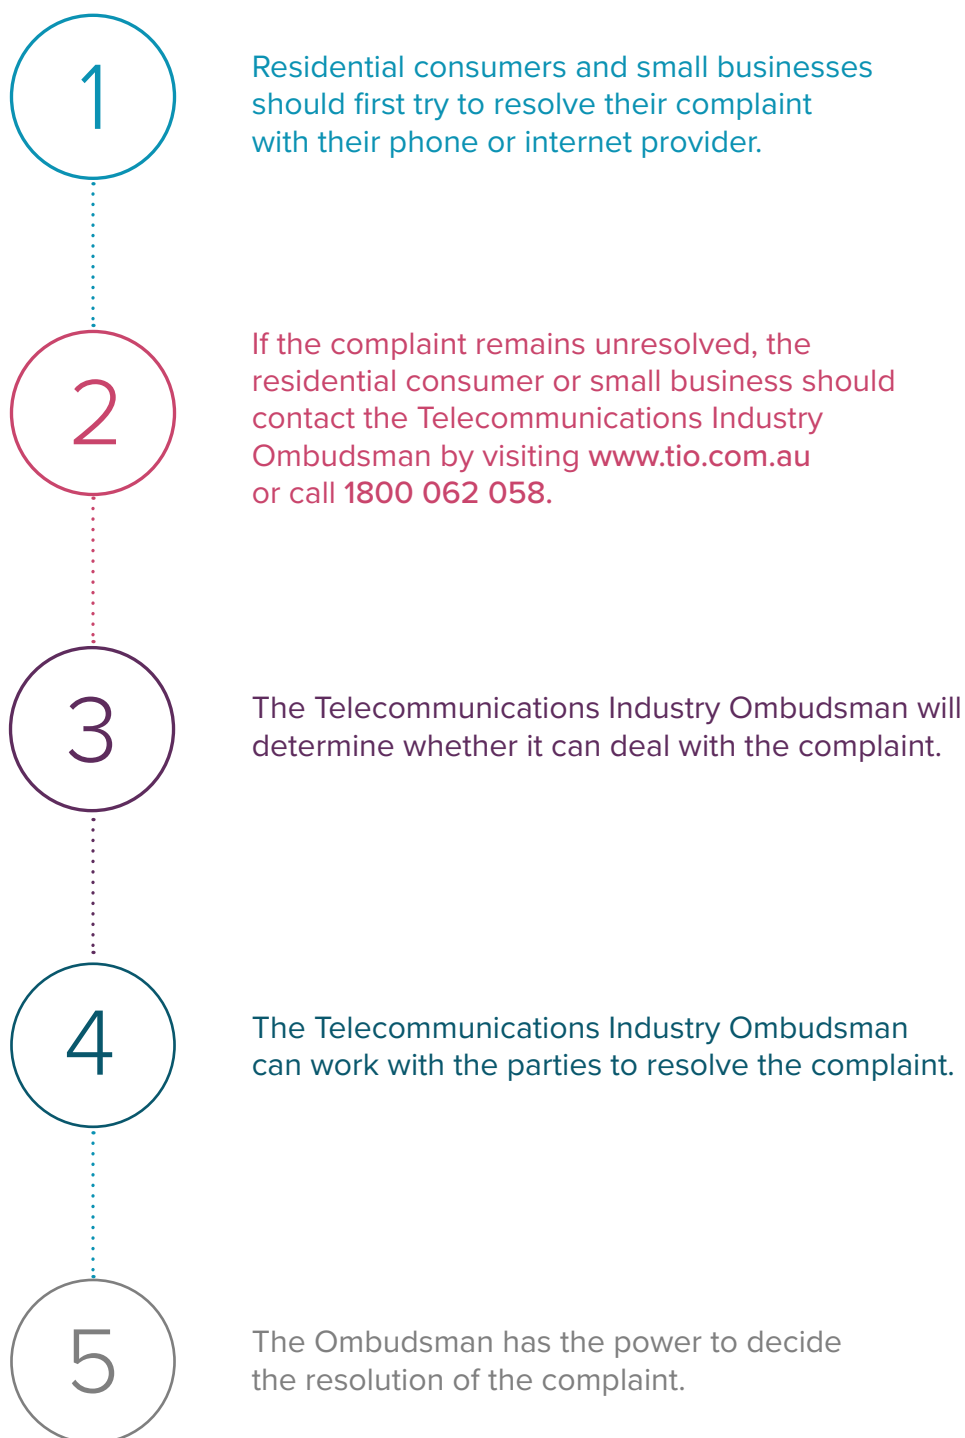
1

Residential consumers and small businesses should first try to resolve their complaint with their phone or internet provider.

2

If the complaint remains unresolved, the residential consumer or small business should contact the Telecommunications Industry Ombudsman by visiting www.tio.com.au or call 1800 062 058.

3

The Telecommunications Industry Ombudsman will determine whether it can deal with the complaint.

4

The Telecommunications Industry Ombudsman can work with the parties to resolve the complaint.

5

The Ombudsman has the power to decide the resolution of the complaint.